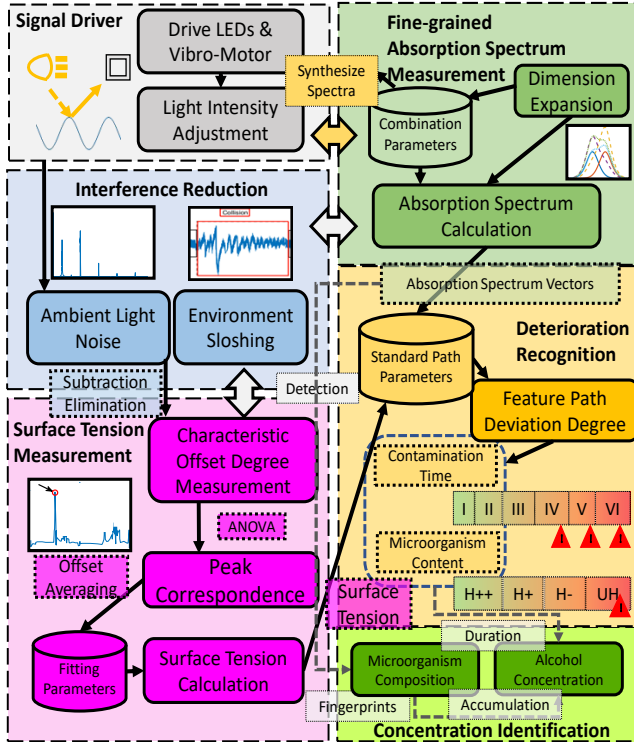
Signal Driver

Drive LEDs & Vibro-Motor

Light Intensity Adjustment

Synthesize Spectra

Fine-grained Absorption Spectrum Measurement

Combination Parameters

Dimension Expansion

Absorption Spectrum Calculation

Interference Reduction

Collision

Ambient Light Noise

Environment Sloshing

Absorption Spectrum Vectors

Standard Path Parameters

Deterioration Recognition

Subtraction

Elimination

Detection

Feature Path Deviation Degree

Surface Tension Measurement

Characteristic Offset Degree Measurement

Contamination Time

| I | II | III | IV | V | VI |
|---|---|---|---|---|---|

ANOVA

Offset Averaging

Peak Correspondence

Microorganism Content

Surface Tension

| H++ | H+ | H- | UH |
|---|---|---|---|

Fitting Parameters

Surface Tension Calculation

Duration

Microorganism Composition

Alcohol Concentration

Fingerprints

Accumulation

Concentration Identification